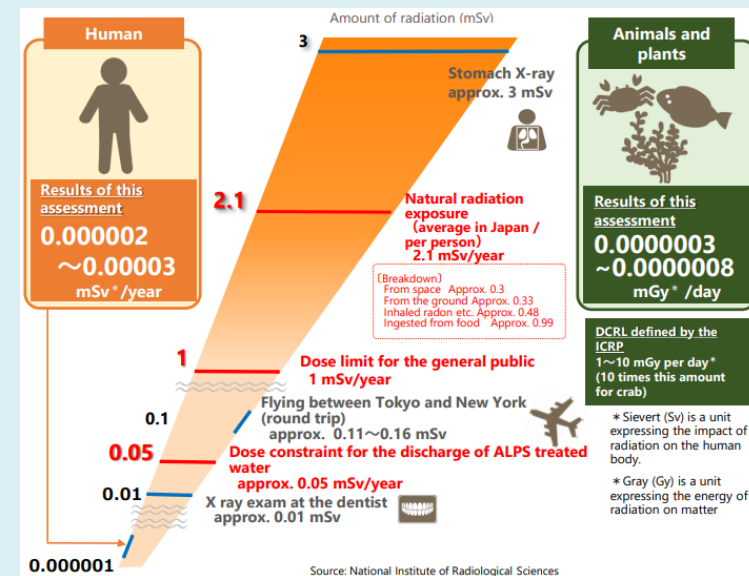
Amount of radiation (mSv)

Human

Results of this assessment
0.000002 ～0.00003
mSv＊/year

3
Stomach X-ray approx. 3 mSv

2.1
Natural radiation exposure (average in Japan / per person) 2.1 mSv/year

(Breakdown)
From space Approx. 0.3
From the ground Approx. 0.33
Inhaled radon etc. Approx. 0.48
Ingested from food Approx. 0.99

1
Dose limit for the general public 1 mSv/year

0.1
Flying between Tokyo and New York (round trip) approx. 0.11～0.16 mSv

0.05
Dose constraint for the discharge of ALPS treated water approx. 0.05 mSv/year

0.01
X ray exam at the dentist approx. 0.01 mSv

0.000001

Animals and plants

Results of this assessment
0.0000003 ~0.0000008
mGy＊/day

DCRL defined by the ICRP
1～10 mGy per day＊
(10 times this amount for crab)

＊Sievert (Sv) is a unit expressing the impact of radiation on the human body.

＊Gray (Gy) is a unit expressing the energy of radiation on matter

Source: National Institute of Radiological Sciences